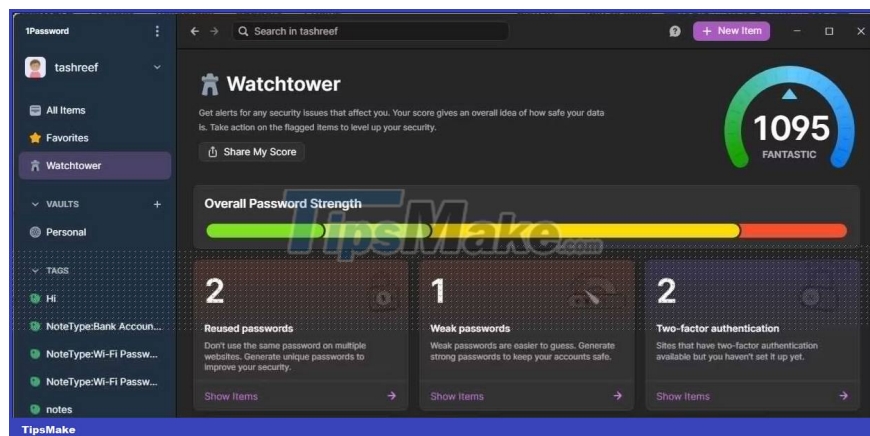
1Password

tashreef

All Items

Favorites

Watchtower

VAULTS

Personal

TAGS

Hi

NoteType:Bank Accoun...

NoteType:Wi-Fi Passw...

NoteType:Wi-Fi Passw...

notes

Search in tashreef

+ New Item

Watchtower

Get alerts for any security issues that affect you. Your score gives an overall idea of how safe your data is. Take action on the flagged items to level up your security.

Share My Score

1095

FANTASTIC

Overall Password Strength

TipsMake.com

2

Reused passwords

Don't use the same password on multiple websites. Generate unique passwords to improve your security.

Show Items

1

Weak passwords

Weak passwords are easier to guess. Generate strong passwords to keep your accounts safe.

Show Items

2

Two-factor authentication

Sites that have two-factor authentication available but you haven't set it up yet.

Show Items

TipsMake